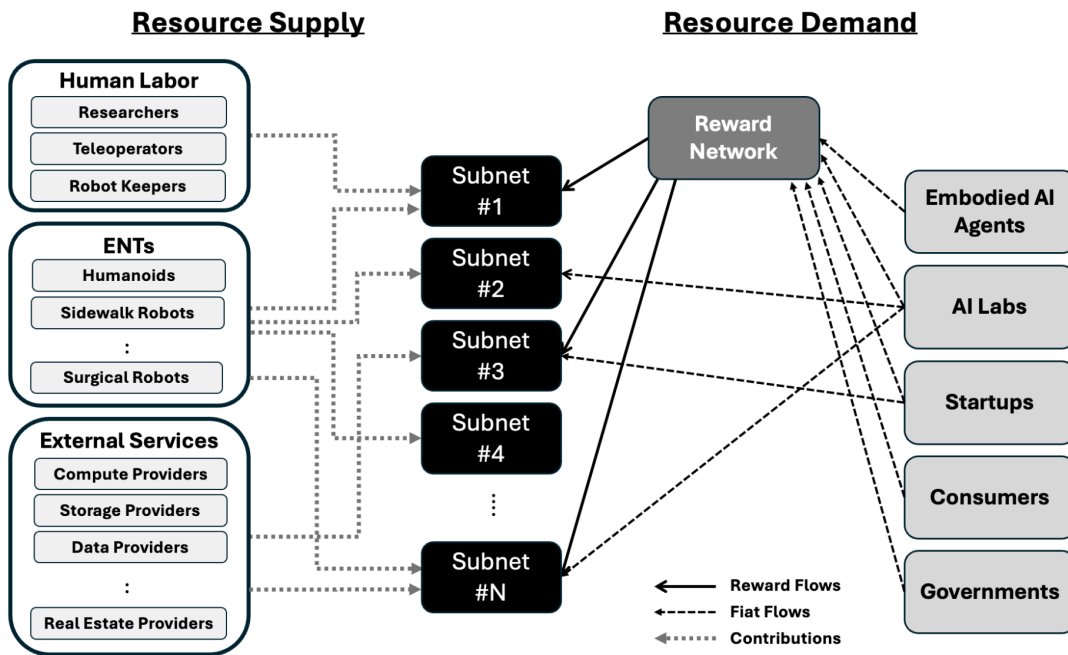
Resource Supply

Resource Demand

Human Labor
Researchers
Teleoperators
Robot Keepers

ENTs
Humanoids
Sidewalk Robots
:
Surgical Robots

External Services
Compute Providers
Storage Providers
Data Providers
:
Real Estate Providers

Subnet #1
Subnet #2
Subnet #3
Subnet #4
⋮
Subnet #N

Reward Network

Embodied AI Agents
AI Labs
Startups
Consumers
Governments

Reward Flows
Fiat Flows
Contributions